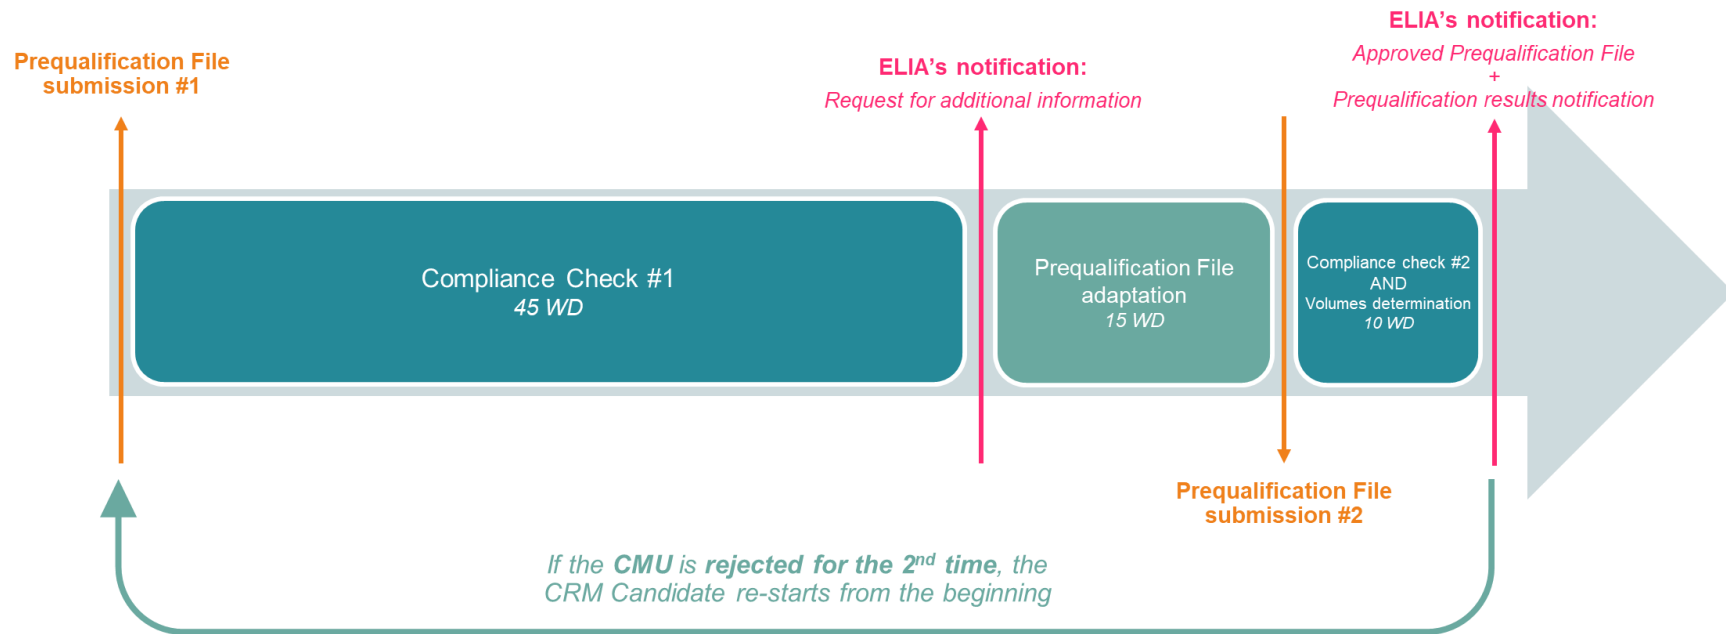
Prequalification File submission #1

ELIA's notification:
Request for additional information

ELIA's notification:
Approved Prequalification File
+
Prequalification results notification

Compliance Check #1
45 WD

Prequalification File adaptation
15 WD

Compliance check #2
AND
Volumes determination
10 WD

Prequalification File submission #2

If the CMU is rejected for the 2$^{nd}$ time, the CRM Candidate re-starts from the beginning